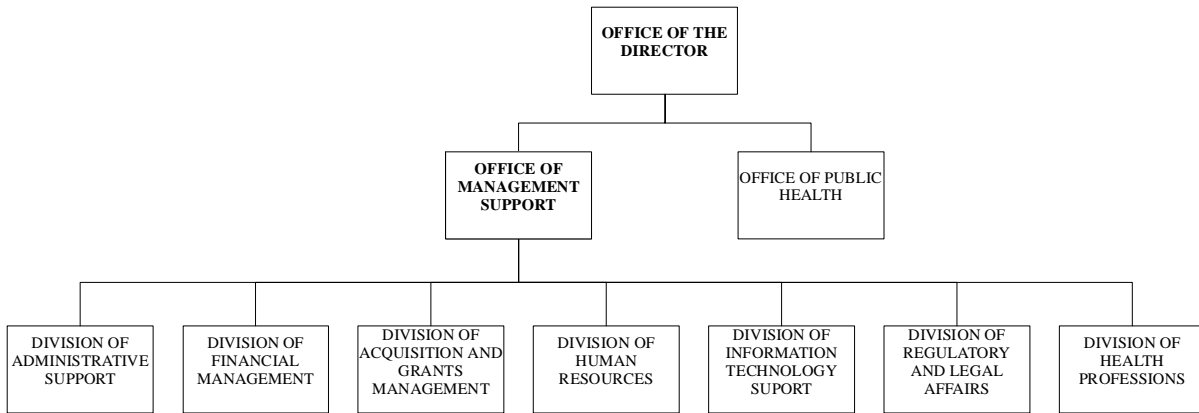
OFFICE OF THE DIRECTOR

OFFICE OF MANAGEMENT SUPPORT

OFFICE OF PUBLIC HEALTH

DIVISION OF ADMINISTRATIVE SUPPORT

DIVISION OF FINANCIAL MANAGEMENT

DIVISION OF ACQUISITION AND GRANTS MANAGEMENT

DIVISION OF HUMAN RESOURCES

DIVISION OF INFORMATION TECHNOLOGY SUPORT

DIVISION OF REGULATORY AND LEGAL AFFAIRS

DIVISION OF HEALTH PROFESSIONS